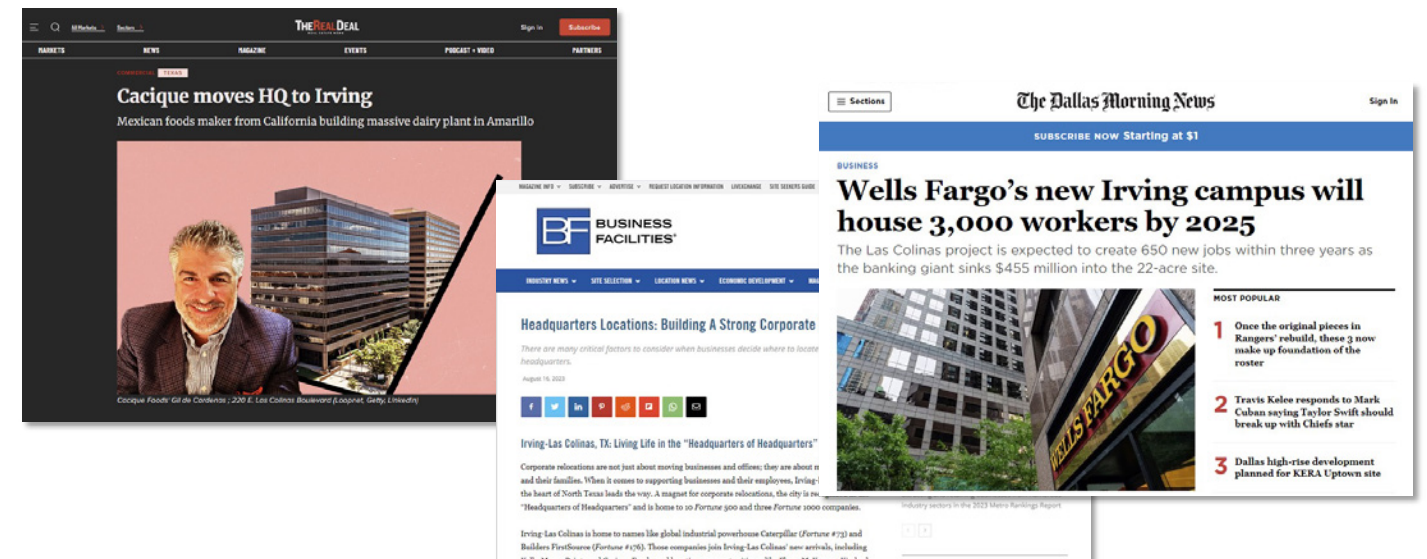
All Markets Sectors THE REAL DEAL Sign In Subscribe

MARKETS NEWS MAGAZINE EVENTS PODCAST + VIDEO PARTNERS

COMMERCIAL TEXAS

Cacique moves HQ to Irving

Mexican foods maker from California building massive dairy plant in Amarillo

Cacique Foods' Gil de Cardenas ; 220 E. Las Colinas Boulevard (Loopnet, Getty, LinkedIn)

MAGAZINE INFO SUBSCRIBE ADVERTISE REQUEST LOCATION INFORMATION LIVEXCHANGE SITE SEEKERS GUIDE

BF BUSINESS FACILITIES

INDUSTRY NEWS SITE SELECTION LOCATION NEWS ECONOMIC DEVELOPMENT

Headquarters Locations: Building A Strong Corporate

There are many critical factors to consider when businesses decide where to locate headquarters.

August 16, 2023

Irving-Las Colinas, TX: Living Life in the "Headquarters of Headquarters"

Corporate relocations are not just about moving businesses and offices; they are about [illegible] and their families. When it comes to supporting businesses and their employees, Irving-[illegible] the heart of North Texas leads the way. A magnet for corporate relocations, the city is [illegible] "Headquarters of Headquarters" and is home to 10 Fortune 500 and three Fortune 1000 companies.

Irving-Las Colinas is home to names like global industrial powerhouse Caterpillar (Fortune #73) and Builders FirstSource (Fortune #176). Those companies join Irving-Las Colinas' new arrivals, including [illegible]

Industry sectors in the 2023 Metro Rankings Report

Sections The Dallas Morning News Sign In

SUBSCRIBE NOW Starting at $1

BUSINESS

Wells Fargo's new Irving campus will house 3,000 workers by 2025

The Las Colinas project is expected to create 650 new jobs within three years as the banking giant sinks $455 million into the 22-acre site.

WELLS FARGO

MOST POPULAR

1 Once the original pieces in Rangers' rebuild, these 3 now make up foundation of the roster

2 Travis Kelce responds to Mark Cuban saying Taylor Swift should break up with Chiefs star

3 Dallas high-rise development planned for KERA Uptown site